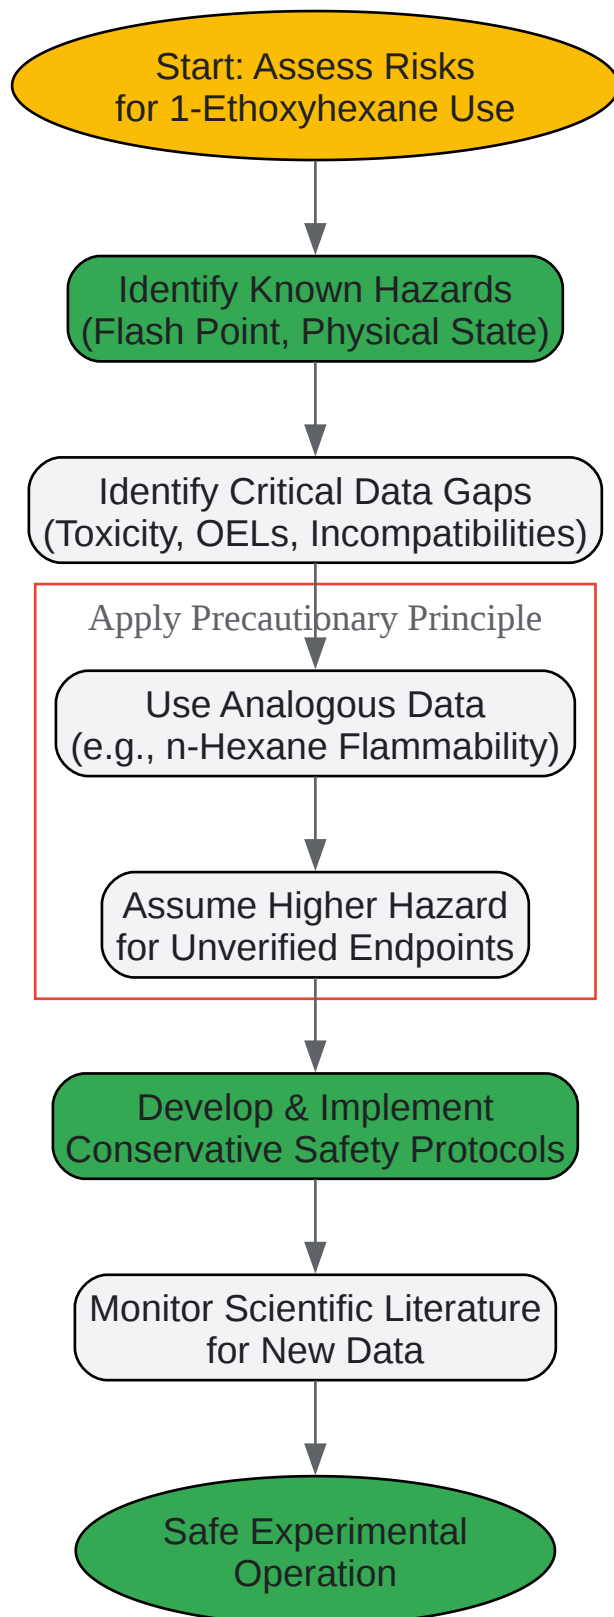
Start: Assess Risks for 1-Ethoxyhexane Use

Identify Known Hazards (Flash Point, Physical State)

Identify Critical Data Gaps (Toxicity, OELs, Incompatibilities)

Apply Precautionary Principle

Use Analogous Data (e.g., n-Hexane Flammability)

Assume Higher Hazard for Unverified Endpoints

Develop & Implement Conservative Safety Protocols

Monitor Scientific Literature for New Data

Safe Experimental Operation